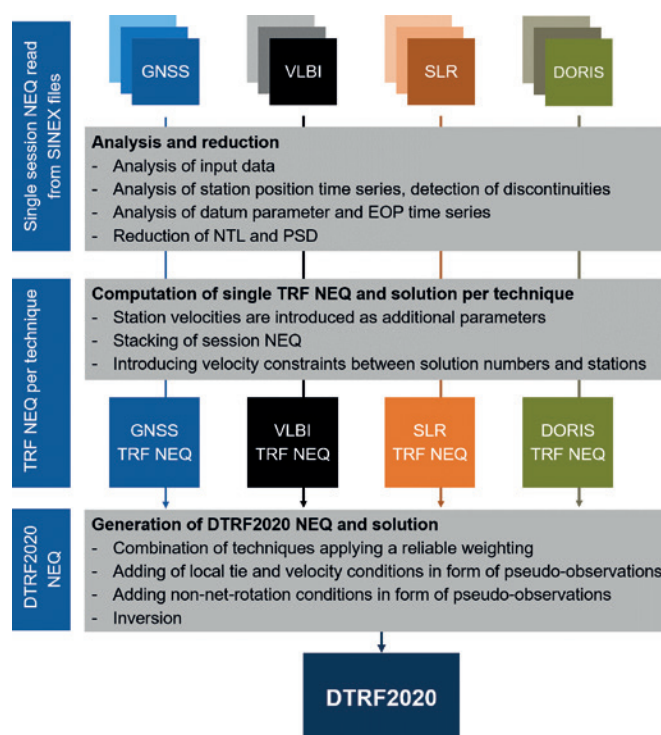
Single session NEQ read from SINEX files

GNSS

VLBI

SLR

DORIS

Analysis and reduction
- Analysis of input data
- Analysis of station position time series, detection of discontinuities
- Analysis of datum parameter and EOP time series
- Reduction of NTL and PSD

TRF NEQ per technique

Computation of single TRF NEQ and solution per technique
- Station velocities are introduced as additional parameters
- Stacking of session NEQ
- Introducing velocity constraints between solution numbers and stations

GNSS TRF NEQ

VLBI TRF NEQ

SLR TRF NEQ

DORIS TRF NEQ

DTRF2020 NEQ

Generation of DTRF2020 NEQ and solution
- Combination of techniques applying a reliable weighting
- Adding of local tie and velocity conditions in form of pseudo-observations
- Adding non-net-rotation conditions in form of pseudo-observations
- Inversion

DTRF2020